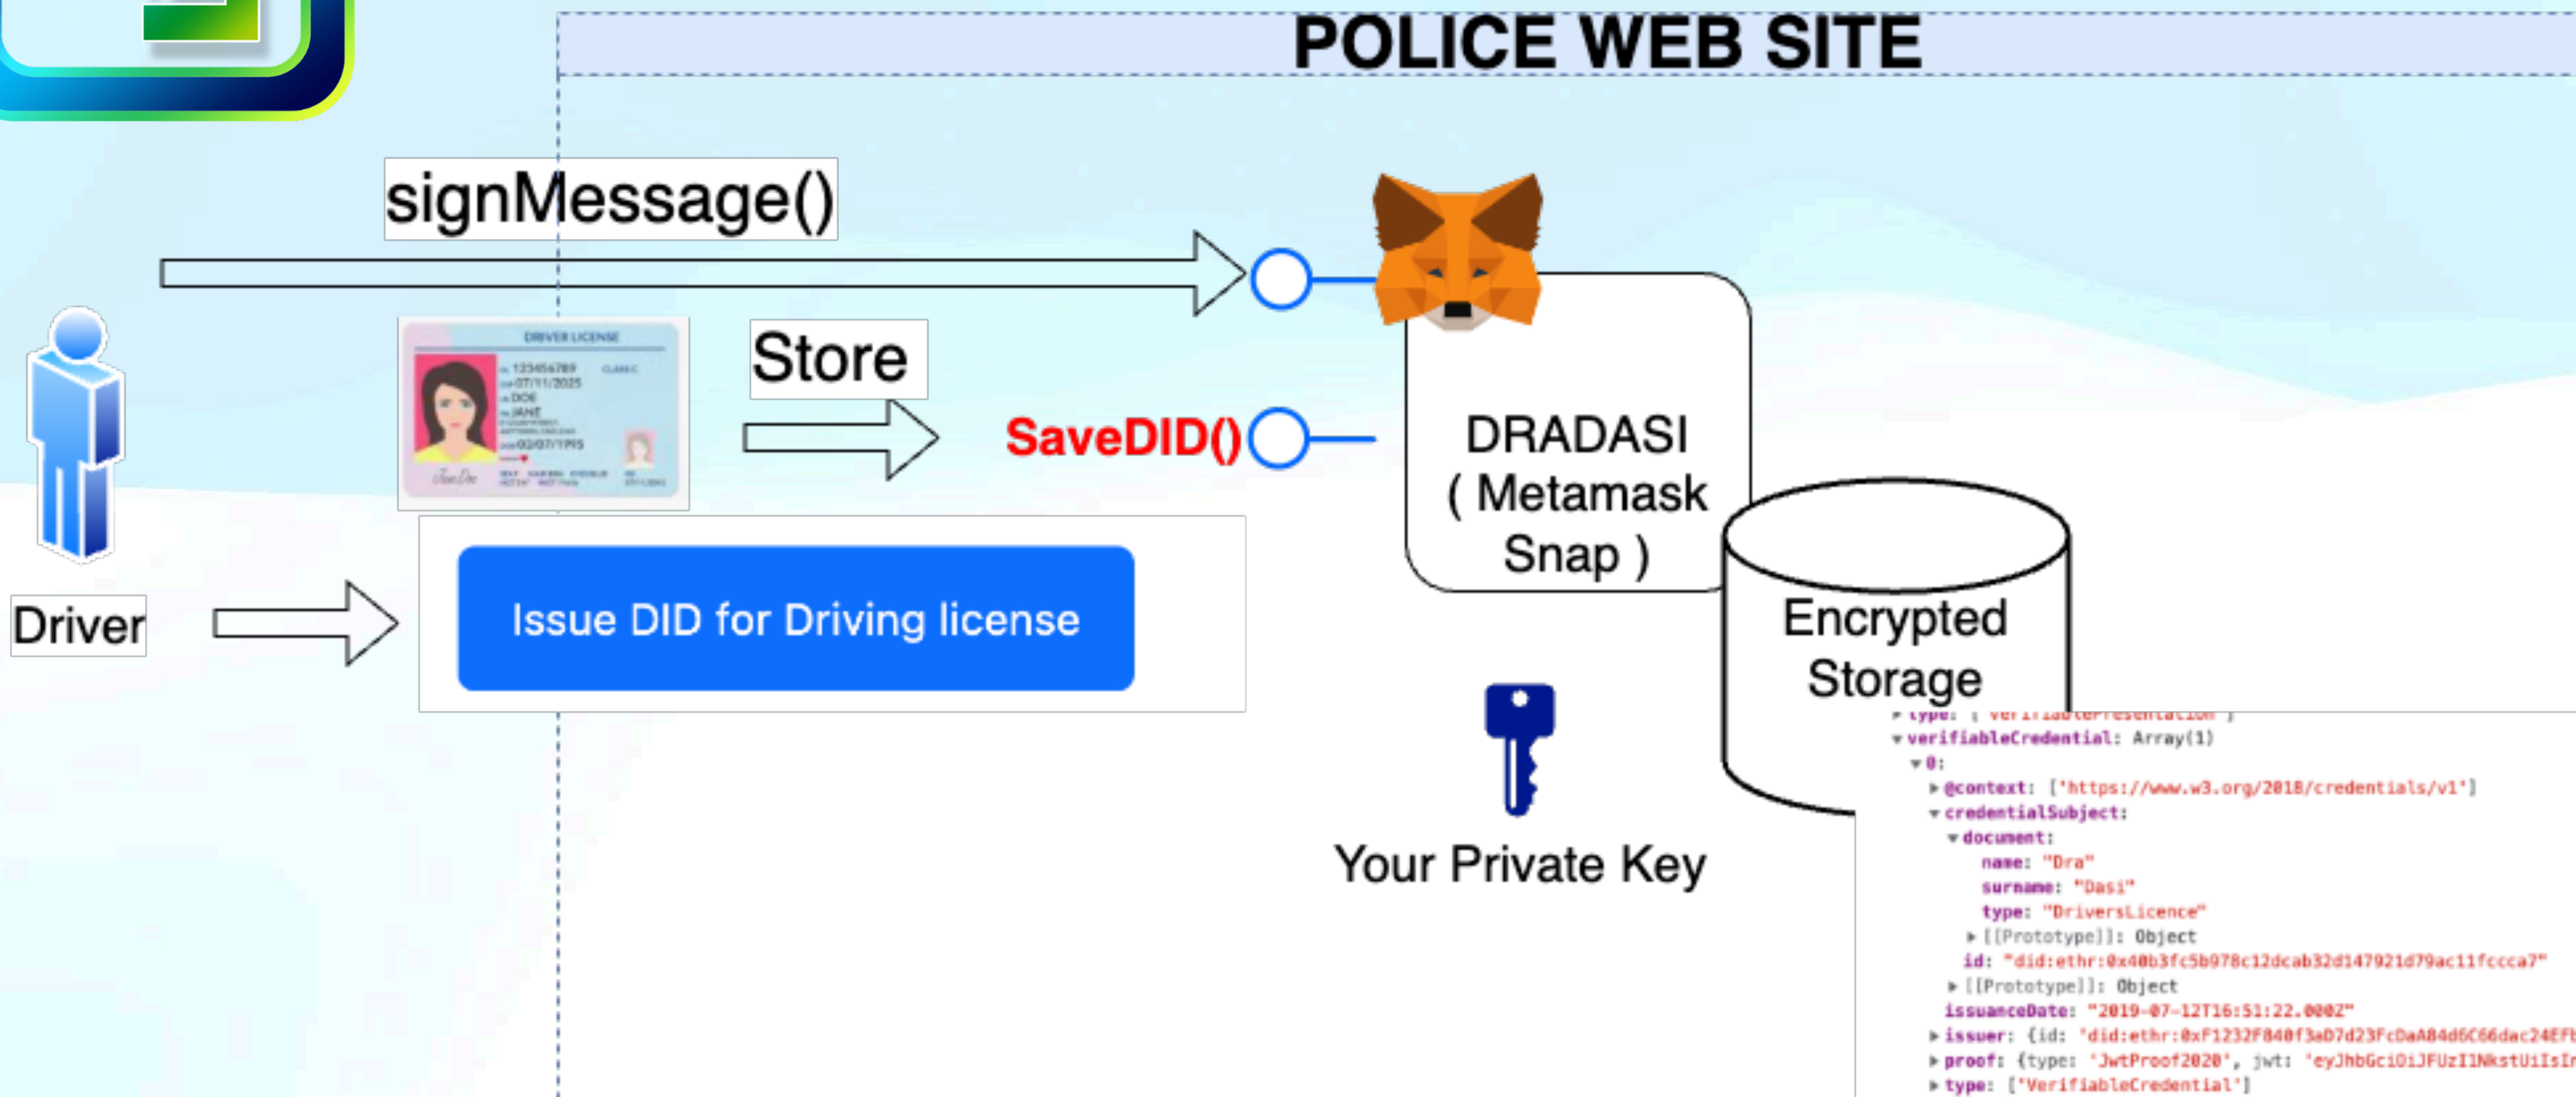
POLICE WEB SITE

signMessage()

DRIVER LICENSE
123456789
07/11/2025
DOE
JANE
03/07/1995

Store

SaveDID()

DRADASI
( Metamask
Snap )

Driver

Issue DID for Driving license

Encrypted
Storage

Your Private Key

▸ type: [ VerifiablePresentation ]
▾ verifiableCredential: Array(1)
▾ 0:
▸ @context: ['https://www.w3.org/2018/credentials/v1']
▾ credentialSubject:
▾ document:
name: "Dra"
surname: "Dasi"
type: "DriversLicence"
▸ [[Prototype]]: Object
id: "did:ethr:0x40b3fc5b978c12dcab32d147921d79ac11fccca7"
▸ [[Prototype]]: Object
issuanceDate: "2019-07-12T16:51:22.000Z"
▸ issuer: {id: 'did:ethr:0xF1232F840f3aD7d23FcDaA84d6C66dac24EFb
▸ proof: {type: 'JwtProof2020', jwt: 'eyJhbGciOiJFUzI1NkstUiIsIn
▸ type: ['VerifiableCredential']